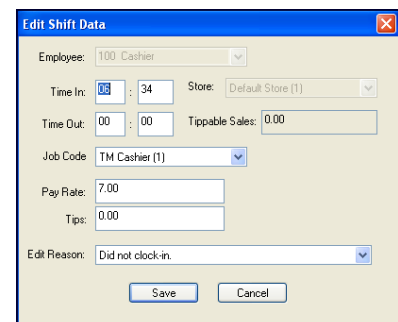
Edit Shift Data

Employee: 100 Cashier

Time In: 06 : 34 Store: Default Store (1)

Time Out: 00 : 00 Tippable Sales: 0.00

Job Code TM Cashier (1)

Pay Rate: 7.00

Tips: 0.00

Edit Reason: Did not clock-in.

Save Cancel